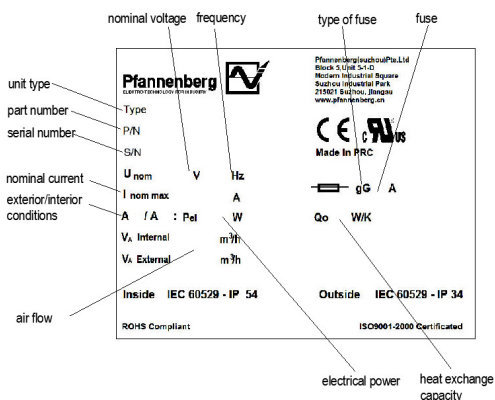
nominal voltage
frequency
type of fuse
fuse

unit type
part number
serial number
nominal current
exterior/interior conditions

Pfannenberg
ELECTRO-TECHNOLOGY FOR INDUSTRY

Pfannenberg(suzhou)Pte.Ltd
Block 5,Unit 5-1-D
Modern Industrial Square
Suzhou Industrial Park
215021 Suzhou, Jiangsu
www.pfannenberg.cn

CE c UL us
Made in PRC

Type
P/N
S/N
U nom V Hz
I nom max A
A / A : Pel W
V_A Internal m³/h
V_A External m³/h

gG A
Qo W/K

Inside IEC 60529 - IP 54
Outside IEC 60529 - IP 34

ROHS Compliant
ISO9001-2000 Certificated

air flow
electrical power
heat exchange capacity